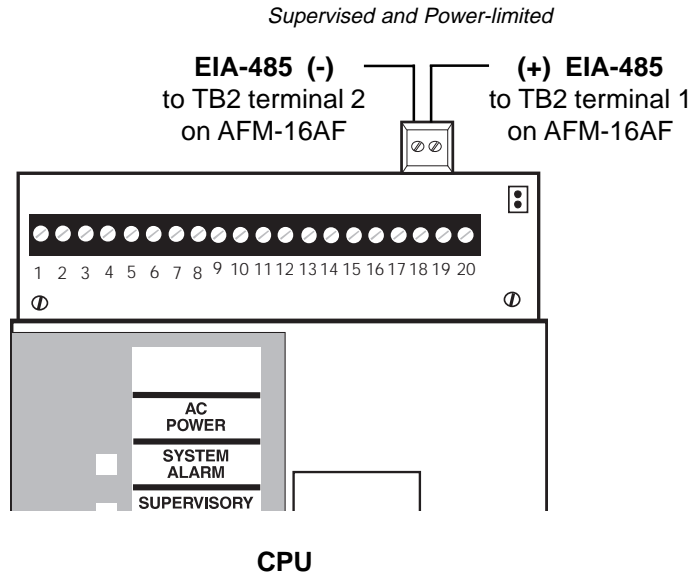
Supervised and Power-limited

**EIA-485 (-)**
to TB2 terminal 2
on AFM-16AF

**(+) EIA-485**
to TB2 terminal 1
on AFM-16AF

1 2 3 4 5 6 7 8 9 10 11 12 13 14 15 16 17 18 19 20

AC POWER

SYSTEM ALARM

SUPERVISORY

**CPU**